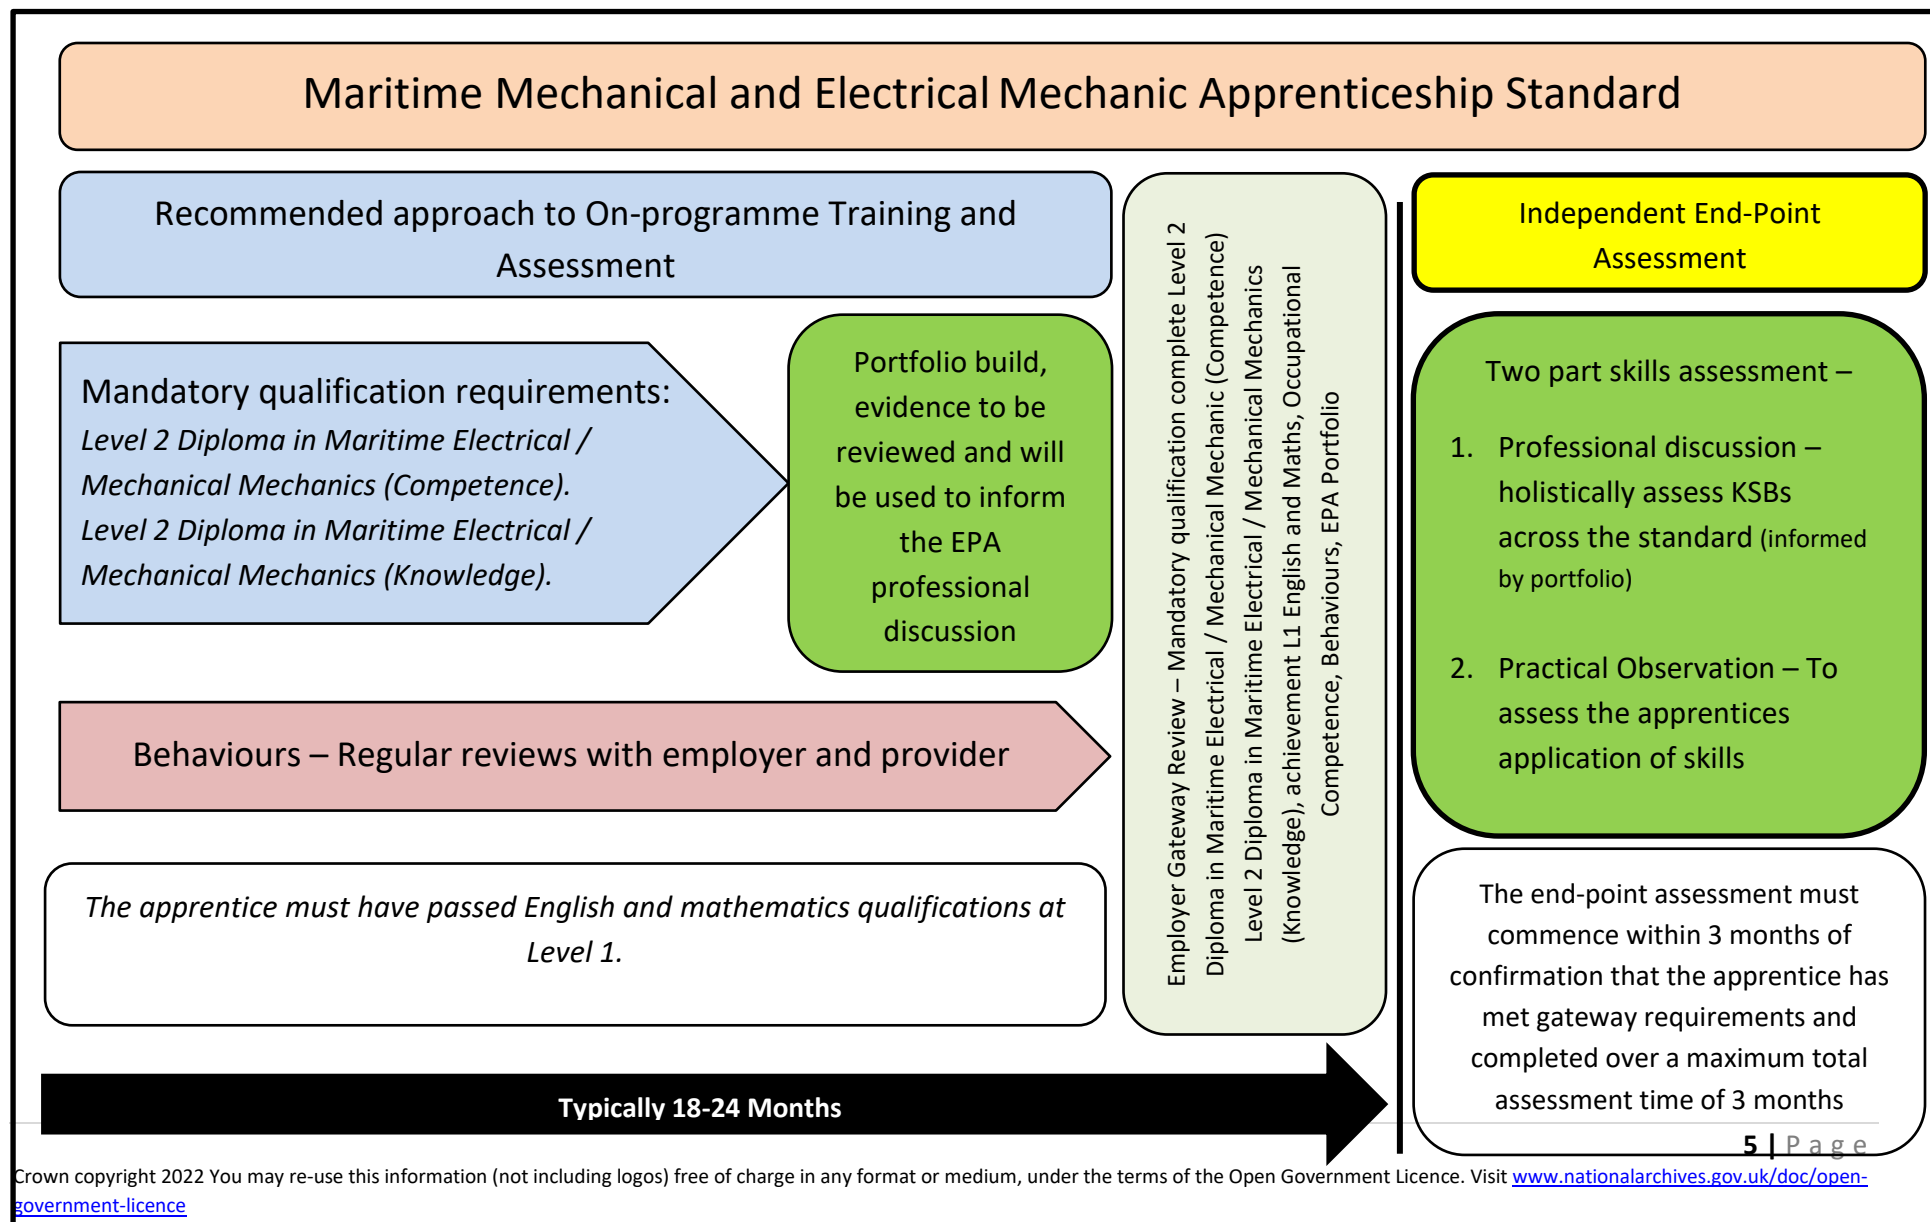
Maritime Mechanical and Electrical Mechanic Apprenticeship Standard

Recommended approach to On-programme Training and Assessment

Mandatory qualification requirements:
*Level 2 Diploma in Maritime Electrical / Mechanical Mechanics (Competence).*
*Level 2 Diploma in Maritime Electrical / Mechanical Mechanics (Knowledge).*

Portfolio build, evidence to be reviewed and will be used to inform the EPA professional discussion

Behaviours – Regular reviews with employer and provider

*The apprentice must have passed English and mathematics qualifications at Level 1.*

Typically 18-24 Months

Employer Gateway Review – Mandatory qualification complete Level 2 Diploma in Maritime Electrical / Mechanical Mechanic (Competence) Level 2 Diploma in Maritime Electrical / Mechanical Mechanics (Knowledge), achievement L1 English and Maths, Occupational Competence, Behaviours, EPA Portfolio

Independent End-Point Assessment

Two part skills assessment –

1. Professional discussion – holistically assess KSBs across the standard (informed by portfolio)

2. Practical Observation – To assess the apprentices application of skills

The end-point assessment must commence within 3 months of confirmation that the apprentice has met gateway requirements and completed over a maximum total assessment time of 3 months

5 | Page

Crown copyright 2022 You may re-use this information (not including logos) free of charge in any format or medium, under the terms of the Open Government Licence. Visit www.nationalarchives.gov.uk/doc/open-government-licence